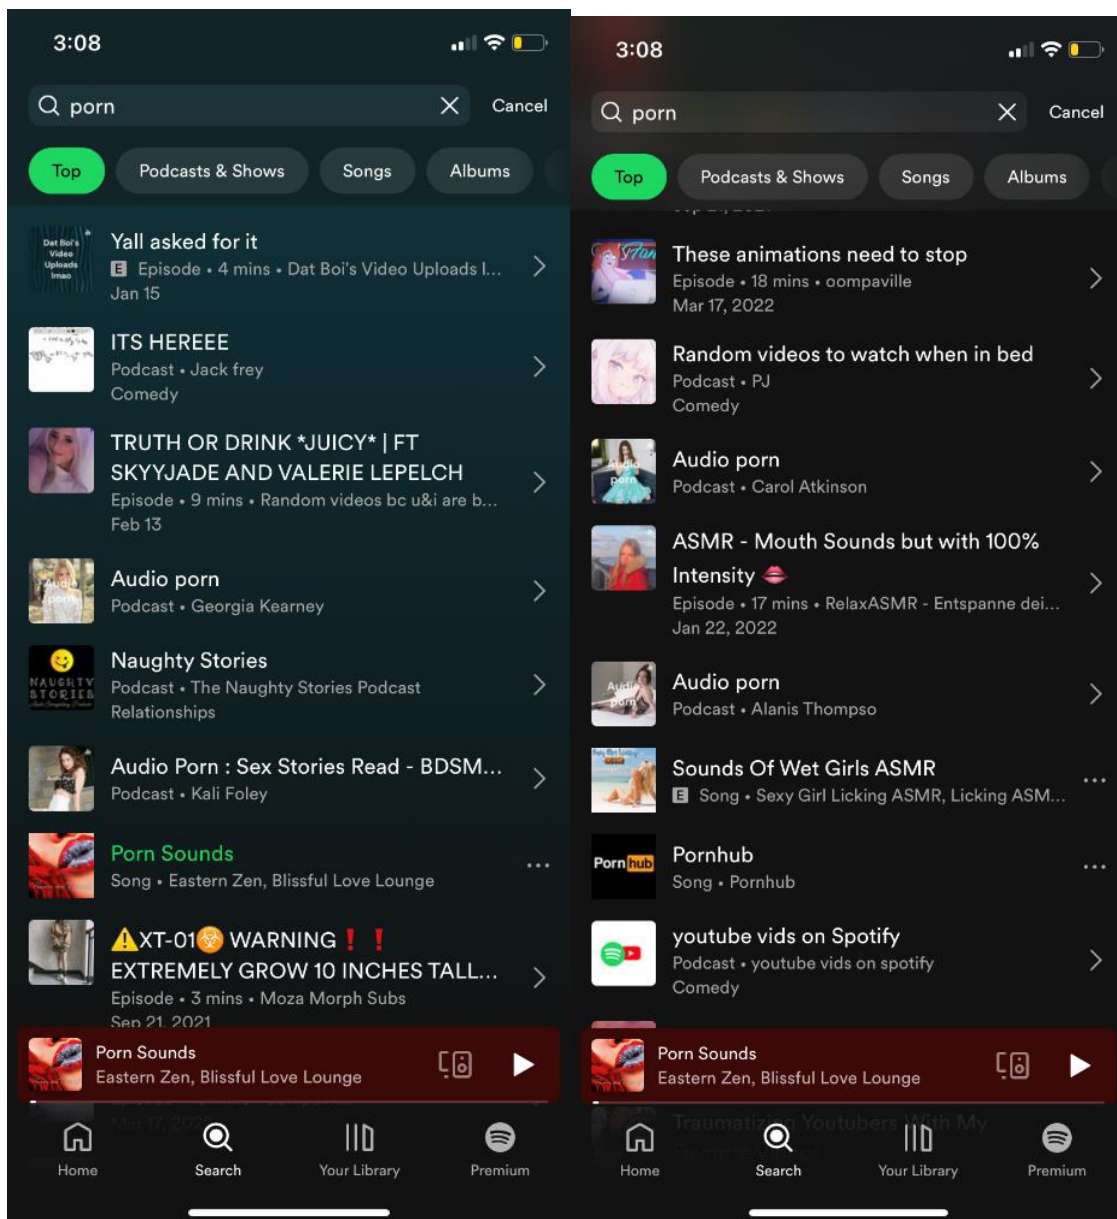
3:08

porn

Cancel

Top Podcasts & Shows Songs Albums

Dat Boi's Video Uploads lmao

Yall asked for it
E Episode • 4 mins • Dat Boi's Video Uploads l...
Jan 15

ITS HEREEE
Podcast • Jack frey
Comedy

TRUTH OR DRINK *JUICY* | FT SKYYJADE AND VALERIE LEPELCH
Episode • 9 mins • Random videos bc u&i are b...
Feb 13

Audio porn
Podcast • Georgia Kearney

NAUGHTY STORIES

Naughty Stories
Podcast • The Naughty Stories Podcast
Relationships

Audio Porn : Sex Stories Read - BDSM...
Podcast • Kali Foley

Porn Sounds
Song • Eastern Zen, Blissful Love Lounge

⚠XT-01☣ WARNING❗❗ EXTREMELY GROW 10 INCHES TALL...
Episode • 3 mins • Moza Morph Subs
Sep 21, 2021

Porn Sounds
Eastern Zen, Blissful Love Lounge

Mar 17, 2022

Home Search Your Library Premium

3:08

porn

Cancel

Top Podcasts & Shows Songs Albums

These animations need to stop
Episode • 18 mins • oompaville
Mar 17, 2022

Random videos to watch when in bed
Podcast • PJ
Comedy

Audio porn
Podcast • Carol Atkinson

ASMR - Mouth Sounds but with 100% Intensity 👄
Episode • 17 mins • RelaxASMR - Entspanne dei...
Jan 22, 2022

Audio porn
Podcast • Alanis Thompso

Sounds Of Wet Girls ASMR
E Song • Sexy Girl Licking ASMR, Licking ASM...

Pornhub

Pornhub
Song • Pornhub

youtube vids on Spotify
Podcast • youtube vids on spotify
Comedy

Porn Sounds
Eastern Zen, Blissful Love Lounge

Traumatizing Youtubers With My

Home Search Your Library Premium